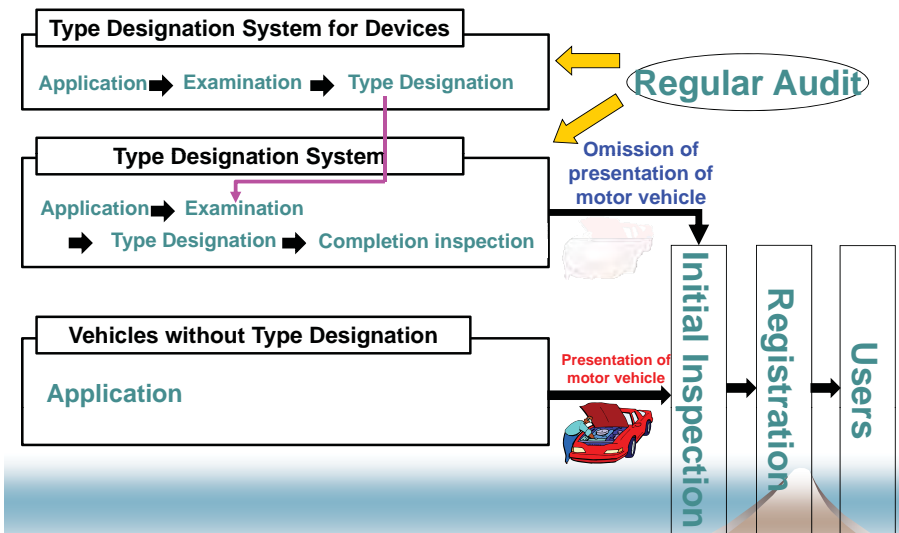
Type Designation System for Devices

Application Examination Type Designation

Regular Audit

Type Designation System

Omission of presentation of motor vehicle

Application Examination

Type Designation Completion inspection

Vehicles without Type Designation

Application

Presentation of motor vehicle

Initial Inspection

Registration

Users